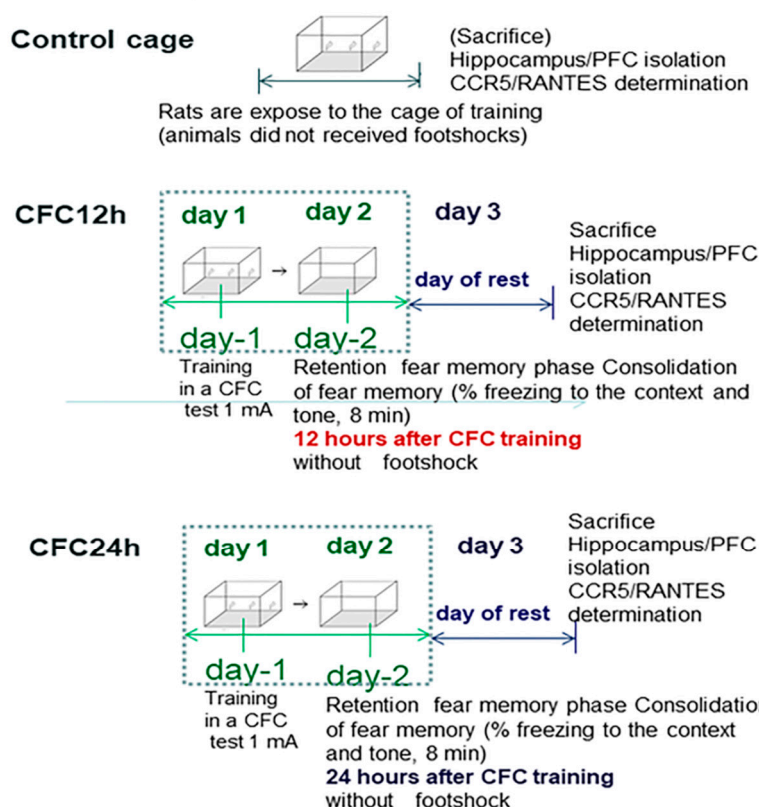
Control cage

(Sacrifice)
Hippocampus/PFC isolation
CCR5/RANTES determination

Rats are expose to the cage of training (animals did not received footshocks)

CFC12h

day 1 day 2 day 3

Sacrifice
Hippocampus/PFC isolation
CCR5/RANTES determination

day of rest

day-1 day-2

Training in a CFC test 1 mA

Retention fear memory phase Consolidation of fear memory (% freezing to the context and tone, 8 min)
12 hours after CFC training
without footshock

CFC24h

day 1 day 2 day 3

Sacrifice
Hippocampus/PFC isolation
CCR5/RANTES determination

day of rest

day-1 day-2

Training in a CFC test 1 mA

Retention fear memory phase Consolidatio of fear memory (% freezing to the context and tone, 8 min)
24 hours after CFC training
without footshock